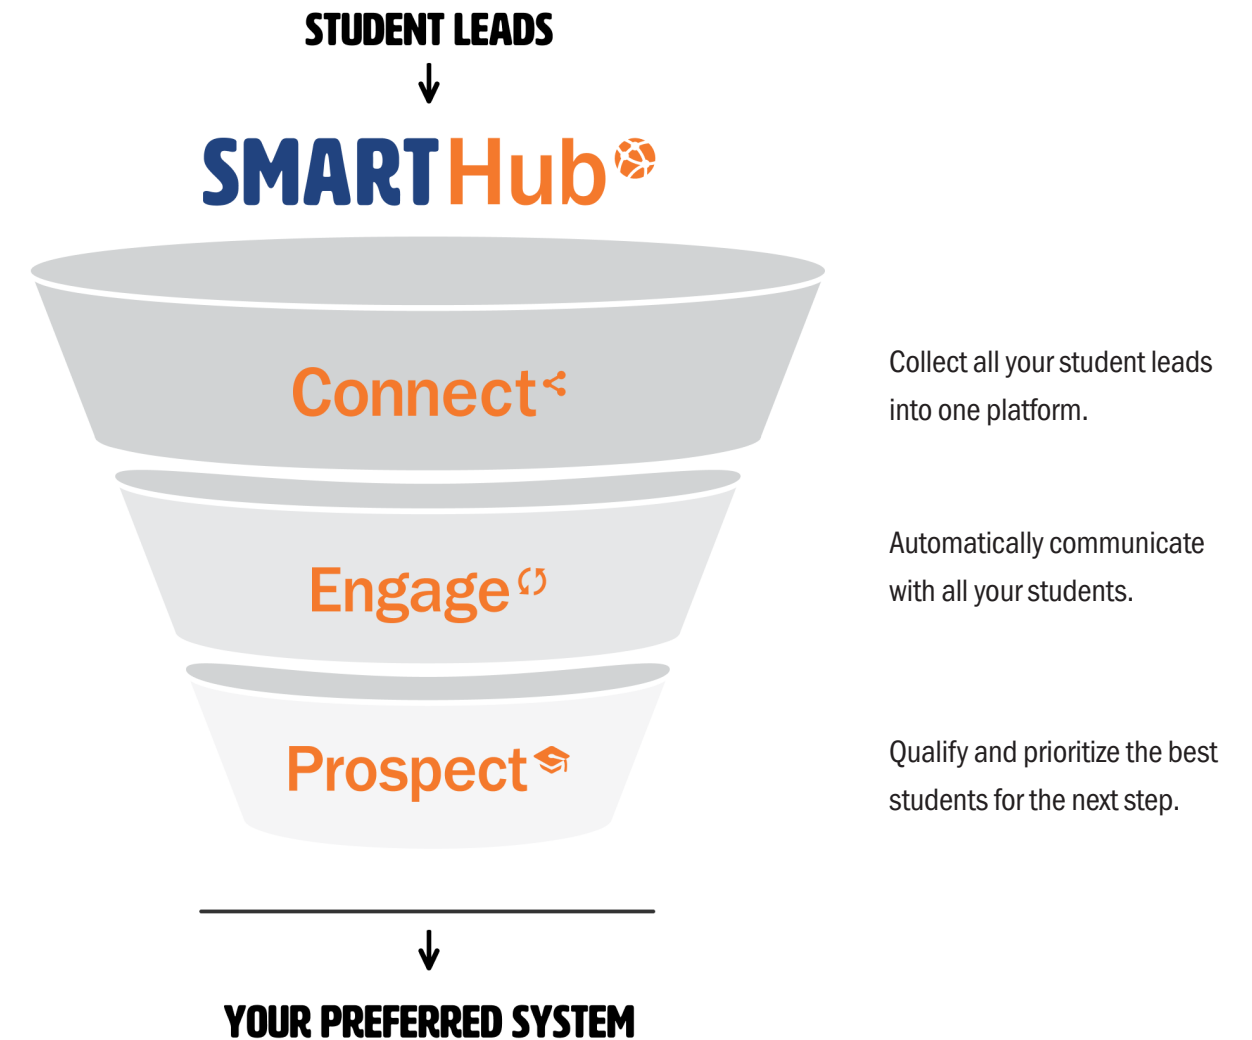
STUDENT LEADS

SMART Hub

Connect

Collect all your student leads into one platform.

Engage

Automatically communicate with all your students.

Prospect

Qualify and prioritize the best students for the next step.

YOUR PREFERRED SYSTEM